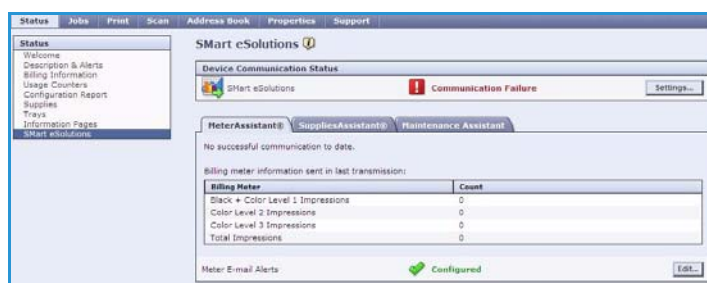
Status | Jobs | Print | Scan | Address Book | Properties | Support

Status
Welcome
Description & Alerts
Billing Information
Usage Counters
Configuration Report
Supplies
Trays
Information Pages
SMart eSolutions

SMart eSolutions

Device Communication Status

SMart eSolutions

Communication Failure

Settings...

MeterAssistant® | SuppliesAssistant® | Maintenance Assistant

No successful communication to date.

Billing meter information sent in last transmission:

| Billing Meter | Count |
|---|---|
| Black + Color Level 1 Impressions | 0 |
| Color Level 2 Impressions | 0 |
| Color Level 3 Impressions | 0 |
| Total Impressions | 0 |

Meter E-mail Alerts

Configured

Edit...